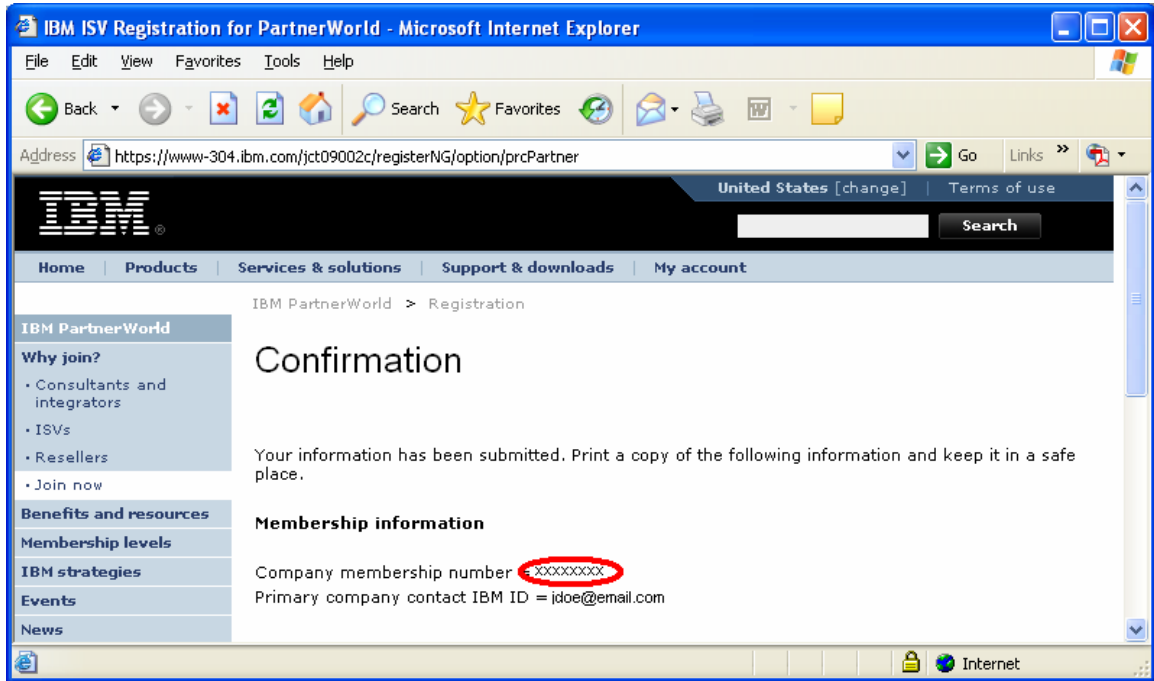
IBM ISV Registration for PartnerWorld - Microsoft Internet Explorer

File Edit View Favorites Tools Help

Back Search Favorites

Address https://www-304.ibm.com/jct09002c/registerNG/option/prcPartner Go Links

IBM

United States [change] | Terms of use

Search

Home | Products | Services & solutions | Support & downloads | My account

IBM PartnerWorld > Registration

IBM PartnerWorld
Why join?
· Consultants and integrators
· ISVs
· Resellers
· Join now
Benefits and resources
Membership levels
IBM strategies
Events
News

Confirmation

Your information has been submitted. Print a copy of the following information and keep it in a safe place.

Membership information

Company membership number = XXXXXXXX
Primary company contact IBM ID = jdoe@email.com

Internet